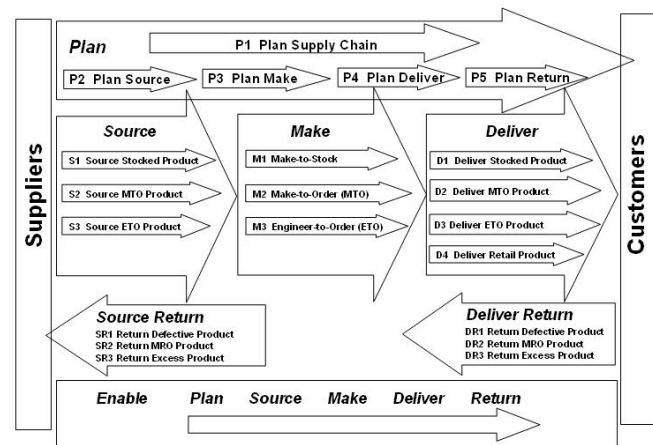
Plan

P1 Plan Supply Chain

P2 Plan Source

P3 Plan Make

P4 Plan Deliver

P5 Plan Return

Suppliers

Source

S1 Source Stocked Product

S2 Source MTO Product

S3 Source ETO Product

Make

M1 Make-to-Stock

M2 Make-to-Order (MTO)

M3 Engineer-to-Order (ETO)

Deliver

D1 Deliver Stocked Product

D2 Deliver MTO Product

D3 Deliver ETO Product

D4 Deliver Retail Product

Customers

Source Return

SR1 Return Defective Product
SR2 Return MRO Product
SR3 Return Excess Product

Deliver Return

DR1 Return Defective Product
DR2 Return MRO Product
DR3 Return Excess Product

Enable Plan Source Make Deliver Return